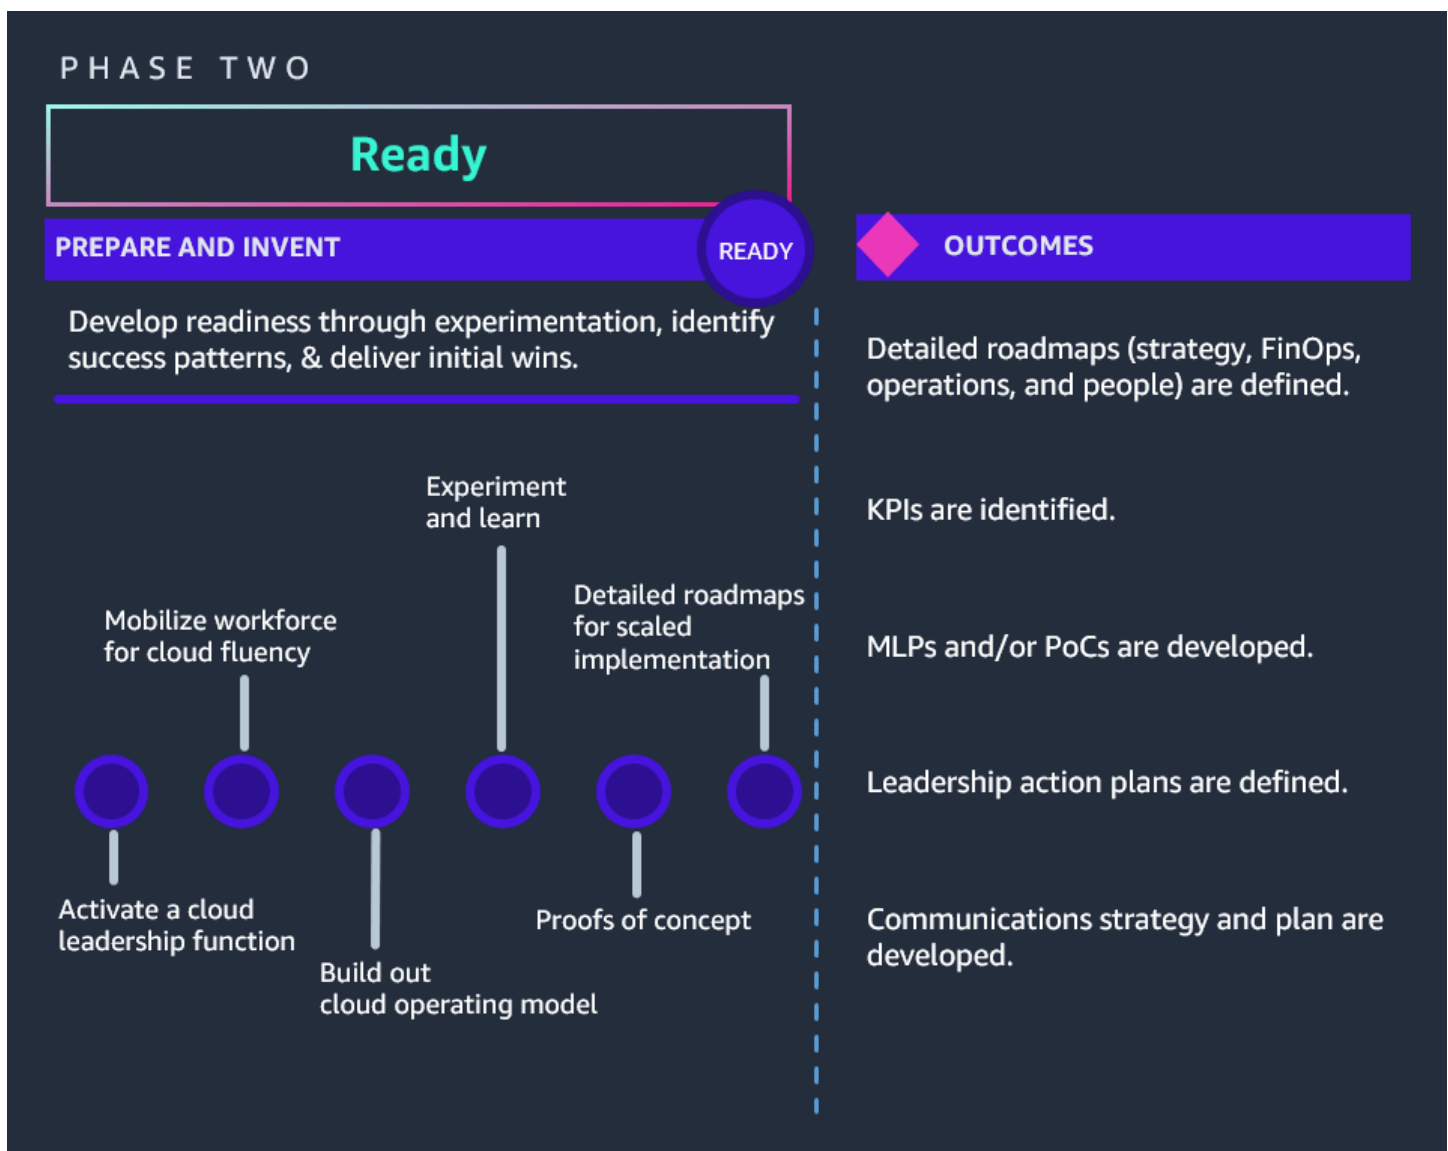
PHASE TWO

Ready

PREPARE AND INVENT

READY

Develop readiness through experimentation, identify success patterns, & deliver initial wins.

Experiment and learn

Mobilize workforce for cloud fluency

Detailed roadmaps for scaled implementation

Activate a cloud leadership function

Proofs of concept

Build out cloud operating model

OUTCOMES

Detailed roadmaps (strategy, FinOps, operations, and people) are defined.

KPIs are identified.

MLPs and/or PoCs are developed.

Leadership action plans are defined.

Communications strategy and plan are developed.